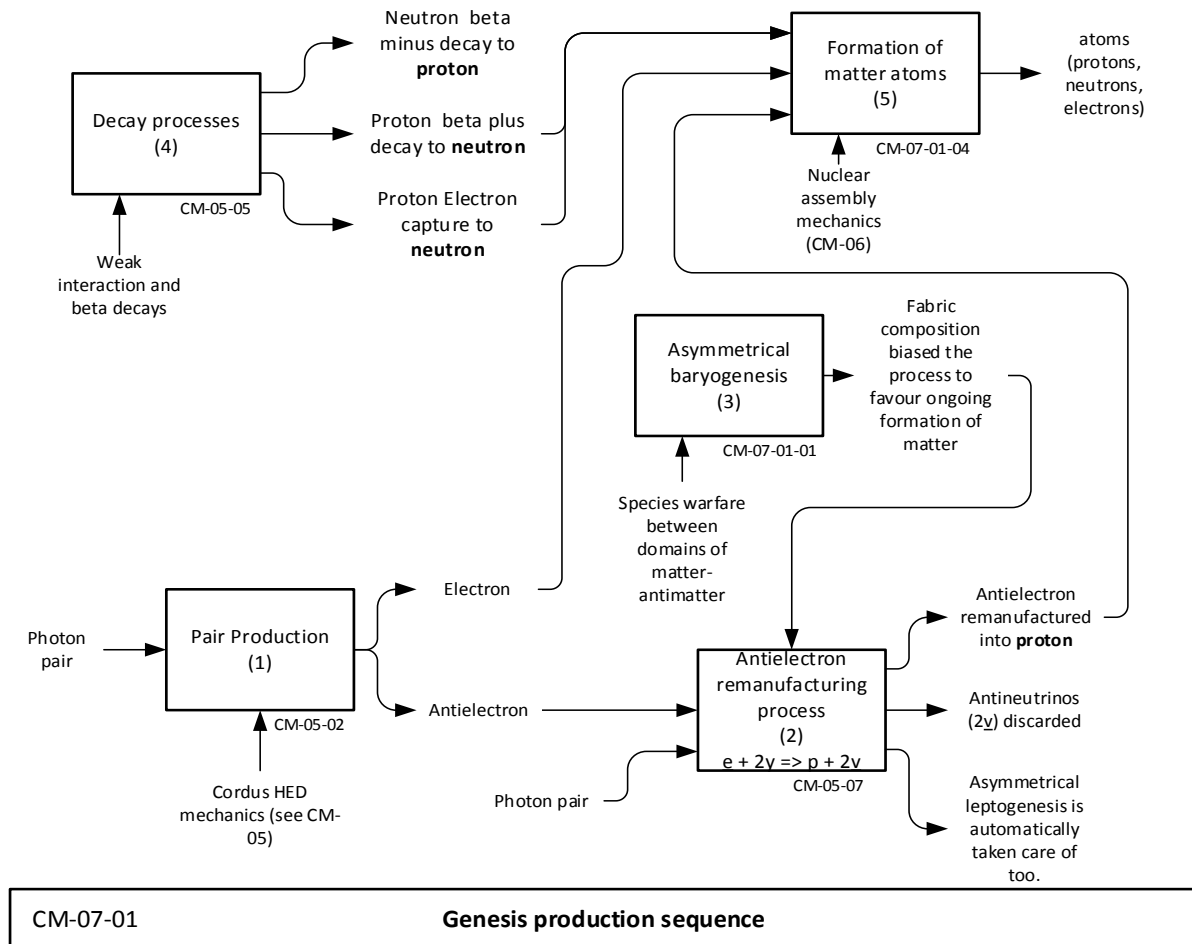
Decay processes
(4)
CM-05-05

Weak interaction and beta decays

Neutron beta minus decay to **proton**

Proton beta plus decay to **neutron**

Proton Electron capture to **neutron**

Formation of matter atoms
(5)
CM-07-01-04

atoms (protons, neutrons, electrons)

Nuclear assembly mechanics (CM-06)

Asymmetrical baryogenesis
(3)
CM-07-01-01

Fabric composition biased the process to favour ongoing formation of matter

Species warfare between domains of matter-antimatter

Photon pair

Pair Production
(1)
CM-05-02

Cordus HED mechanics (see CM-05)

Electron

Antielectron

Antielectron remanufacturing process
(2)
e + 2y => p + 2v
CM-05-07

Photon pair

Antielectron remanufactured into **proton**

Antineutrinos (2v) discarded

Asymmetrical leptogenesis is automatically taken care of too.

CM-07-01 **Genesis production sequence**